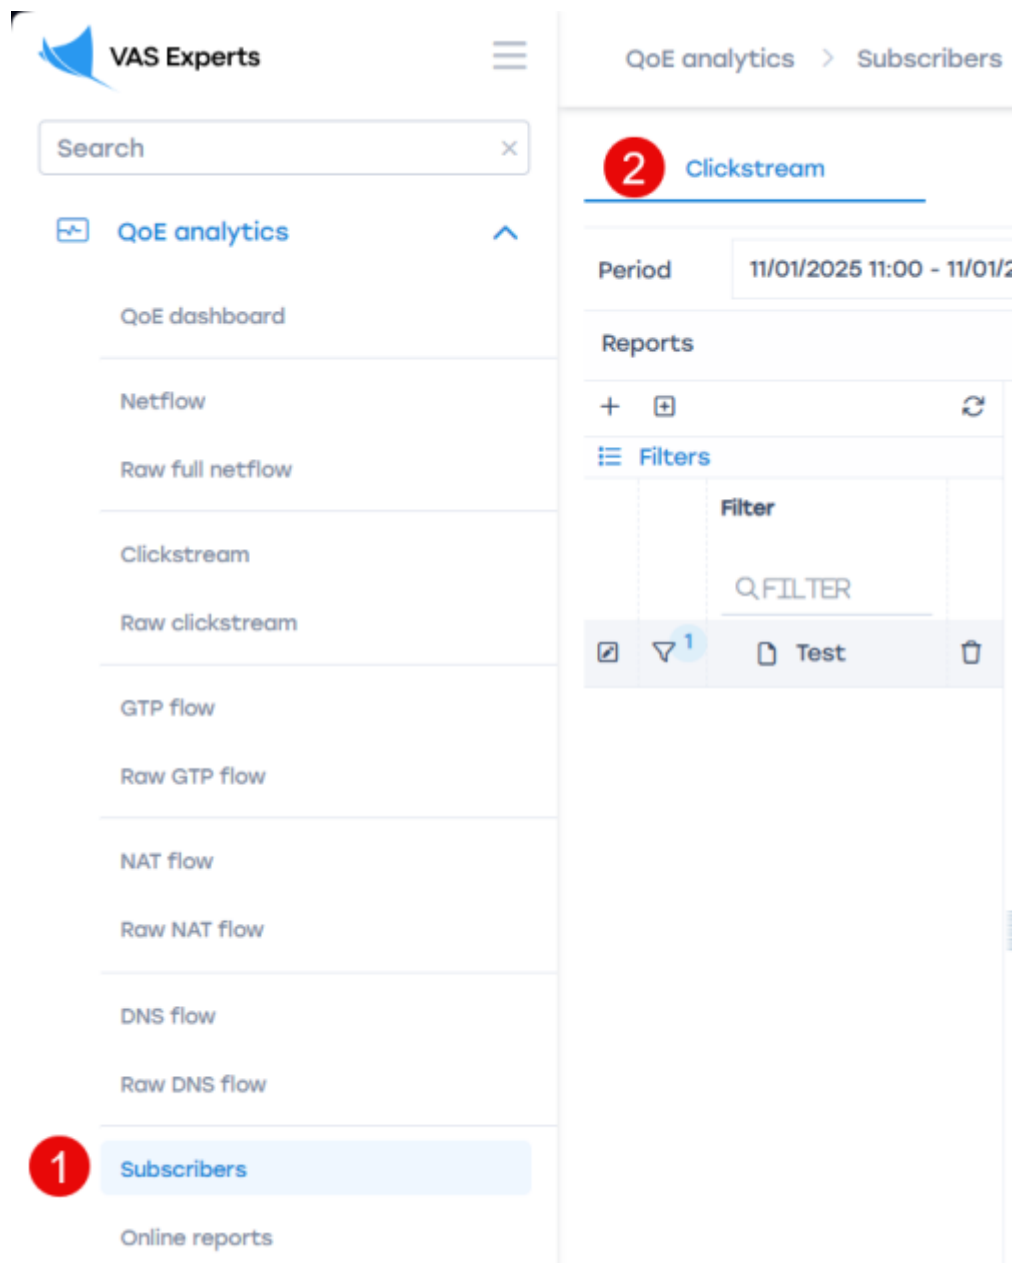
VAS Experts

Search

QoE analytics

QoE dashboard

Netflow

Raw full netflow

Clickstream

Raw clickstream

GTP flow

Raw GTP flow

NAT flow

Raw NAT flow

DNS flow

Raw DNS flow

1

Subscribers

Online reports

QoE analytics > Subscribers

2

Clickstream

Period 11/01/2025 11:00 - 11/01/2

Reports

Filters

Filter

FILTER

1

Test